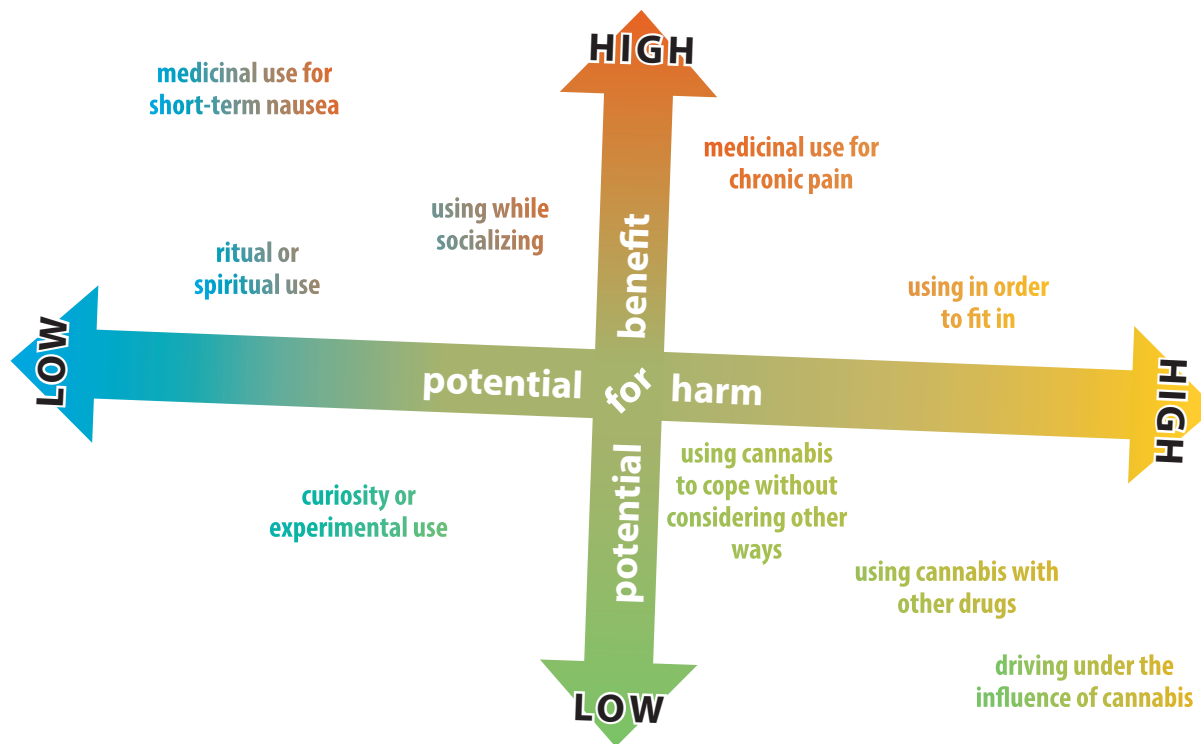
HIGH

medicinal use for short-term nausea

medicinal use for chronic pain

using while socializing

benefit

ritual or spiritual use

using in order to fit in

LOW

potential

for

harm

HIGH

potential

using cannabis to cope without considering other ways

curiosity or experimental use

using cannabis with other drugs

driving under the influence of cannabis

LOW